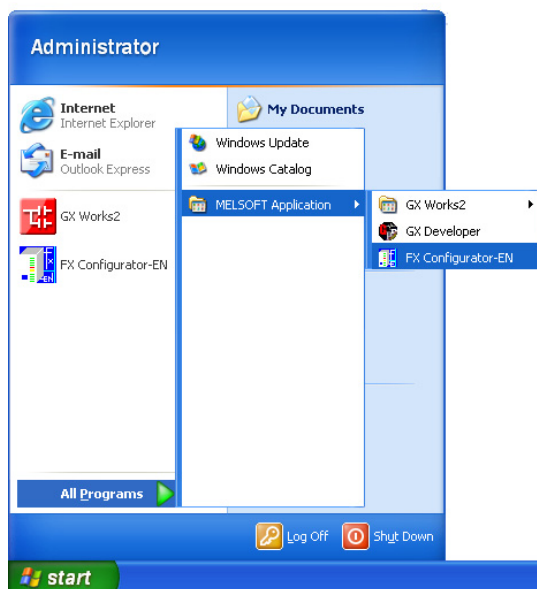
Administrator

Internet
Internet Explorer

E-mail
Outlook Express

GX Works2

FX Configurator-EN

All Programs

My Documents

Windows Update

Windows Catalog

MELSOFT Application

GX Works2

GX Developer

FX Configurator-EN

Log Off

Shut Down

start